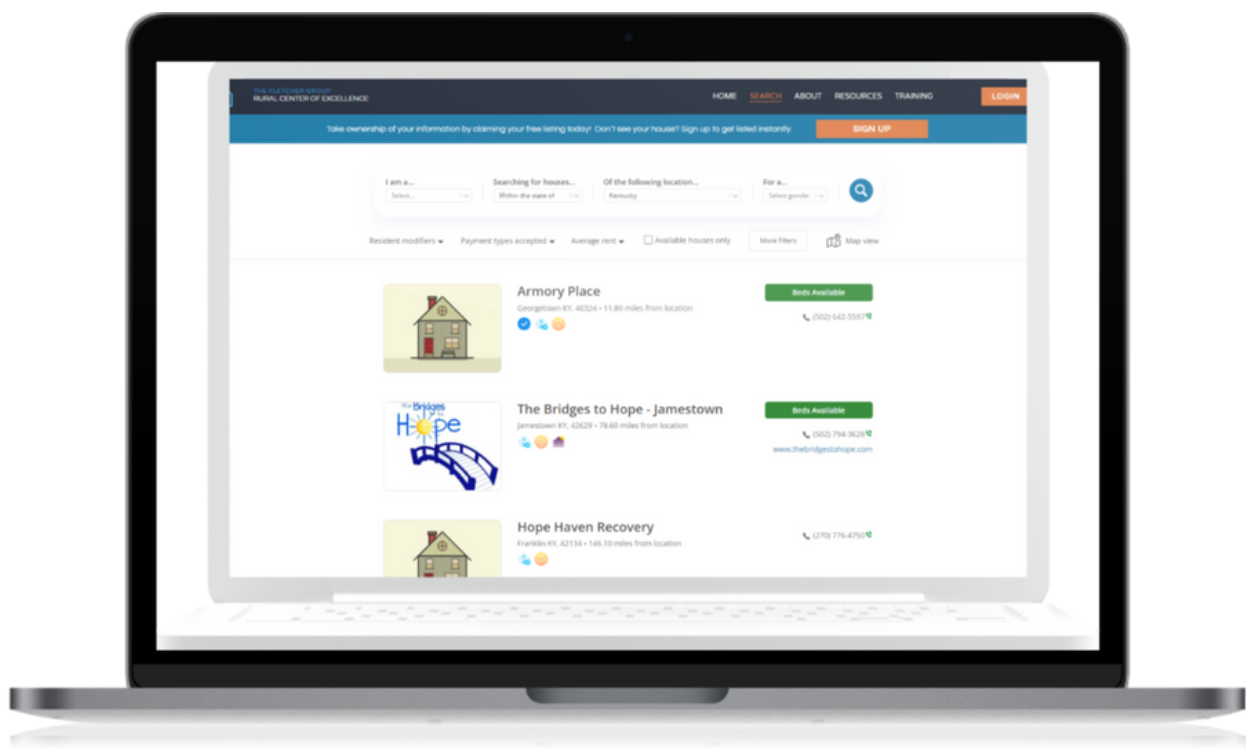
THE FLETCHER GROUP
RURAL CENTER OF EXCELLENCE

HOME SEARCH ABOUT RESOURCES TRAINING LOGIN

Take ownership of your information by claiming your free listing today! Don't see your house? Sign up to get listed instantly. SIGN UP

I am a... Select...
Searching for houses... Within the state of
Of the following location... Kentucky
For a... Select gender

Resident modifiers Payment types accepted Average rent Available houses only More filters Map view

Armory Place
Georgetown KY, 40324 • 11.80 miles from location
Beds Available
(502) 642-5597

The Bridges to Hope - Jamestown
Jamestown KY, 42629 • 78.60 miles from location
Beds Available
(502) 794-3628
www.thebridgestohope.com

The Bridges to Hope

Hope Haven Recovery
Franklin KY, 42134 • 146.10 miles from location
(270) 776-4750